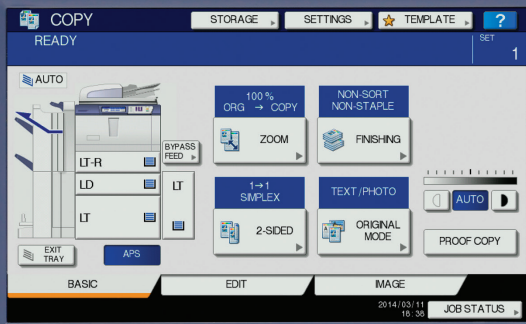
COPY
STORAGE
SETTINGS
TEMPLATE
?
READY
SET
1
AUTO
LT-R
LD
LT
BYPASS FEED
LT
EXIT TRAY
APS
100 %
ORG → COPY
ZOOM
NON-SORT
NON-STAPLE
FINISHING
1→1
SIMPLEX
2-SIDED
TEXT / PHOTO
ORIGINAL MODE
AUTO
PROOF COPY
BASIC
EDIT
IMAGE
2014 / 03 / 11
18 : 38
JOB STATUS